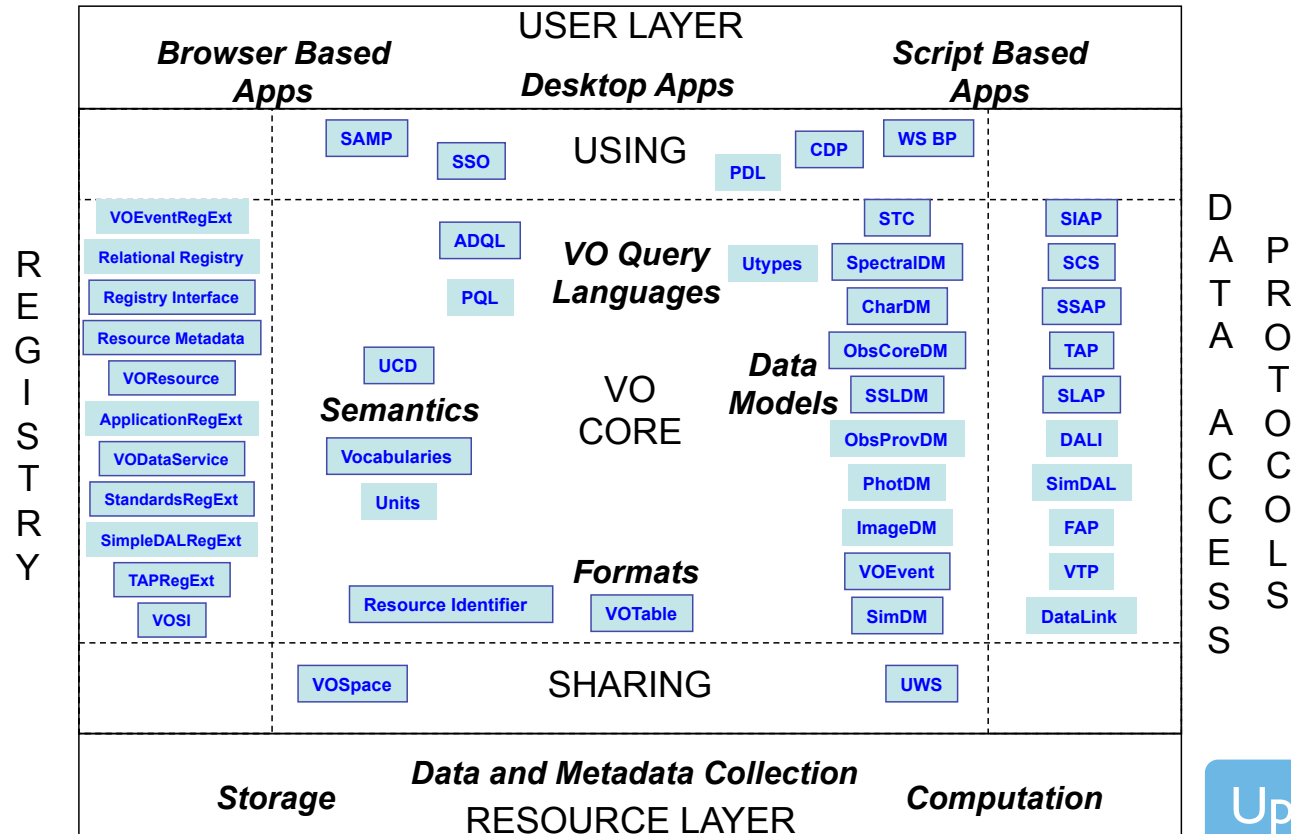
USER LAYER

Browser Based Apps

Desktop Apps

Script Based Apps

SAMP

SSO

USING

PDL

CDP

WS BP

VOEventRegExt

Relational Registry

Registry Interface

Resource Metadata

VOResource

ApplicationRegExt

VODataService

StandardsRegExt

SimpleDALRegExt

TAPRegExt

VOSI

REGISTRY

ADQL

PQL

VO Query Languages

Utypes

STC

SpectralDM

CharDM

ObsCoreDM

SSLDM

ObsProvDM

PhotDM

ImageDM

VOEvent

SimDM

Data Models

UCD

Semantics

Vocabularies

Units

VO CORE

Formats

Resource Identifier

VOTable

SIAP

SCS

SSAP

TAP

SLAP

DALI

SimDAL

FAP

VTP

DataLink

DATA ACCESS PROTOCOLS

VOSpace

SHARING

UWS

Storage

Data and Metadata Collection

Computation

RESOURCE LAYER

Up